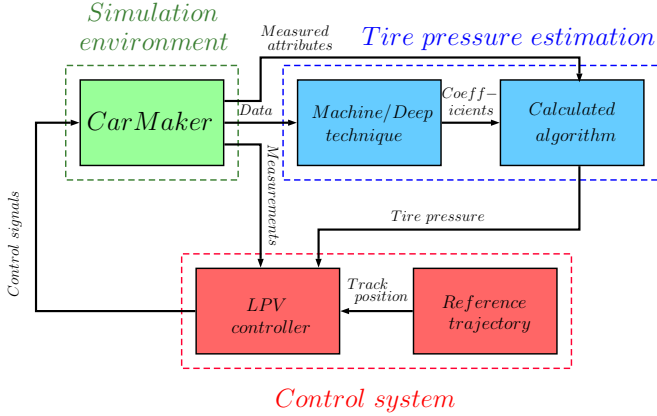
Simulation environment

Measured attributes

Tire pressure estimation

CarMaker

Data

Machine/Deep technique

Coeff− icients

Calculated algorithm

Measurements

Control signals

Tire pressure

LPV controller

Track position

Reference trajectory

Control system